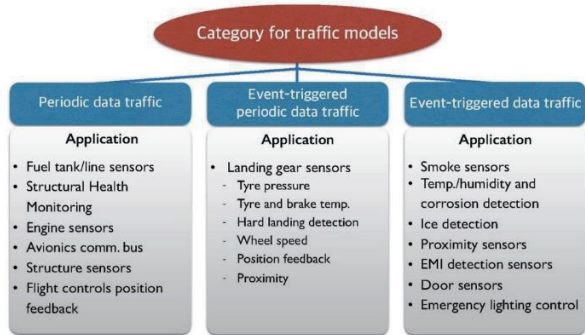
Category for traffic models

Periodic data traffic

Application

- Fuel tank/line sensors
- Structural Health Monitoring
- Engine sensors
- Avionics comm. bus
- Structure sensors
- Flight controls position feedback

Event-triggered periodic data traffic

Application

- Landing gear sensors
  - Tyre pressure
  - Tyre and brake temp.
  - Hard landing detection
  - Wheel speed
  - Position feedback
  - Proximity

Event-triggered data traffic

Application

- Smoke sensors
- Temp./humidity and corrosion detection
- Ice detection
- Proximity sensors
- EMI detection sensors
- Door sensors
- Emergency lighting control